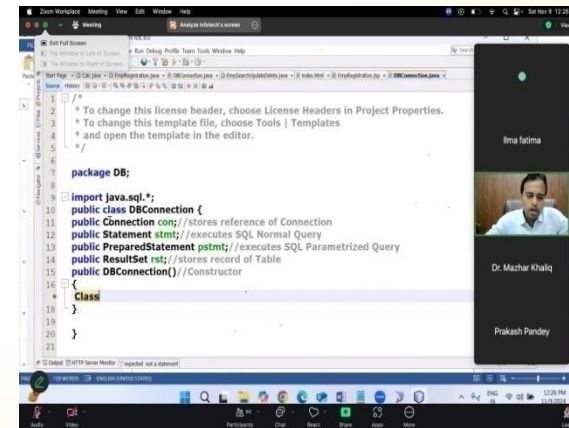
Zoom Workplace Meeting View Edit Window Help

Meeting

Analyze Infotech's screen

Sat Nov 9 12:26

Exit Full Screen

Tile Window to Left of Screen

Tile Window to Right of Screen

Run Debug Profile Team Tools Window Help

Start Page | Calc.java | EmpRegistration.java | DBConnection.java | EmpSearchUpdateDelete.java | index.html | EmpRegistration.jsp | DBConnection.java

Source History

1 /*
2 * To change this license header, choose License Headers in Project Properties.
3 * To change this template file, choose Tools | Templates
4 * and open the template in the editor.
5 */
6
7 package DB;
8
9 import java.sql.*;
10 public class DBConnection {
11 public Connection con;//stores reference of Connection
12 public Statement stmt;//executes SQL Normal Query
13 public PreparedStatement pstmt;//executes SQL Parametrized Query
14 public ResultSet rst;//stores record of Table
15 public DBConnection()//Constructor
16 {
17 Class
18 }
19
20 }
21

Ilma fatima

Dr. Mazhar Khaliq

Prakash Pandey

Output HTTP Server Monitor expected not a statement

128 WORDS ENGLISH (UNITED STATES)

ENG IN 12:26 PM 11/9/2024

Audio Video Participants Chat React Share Apps More